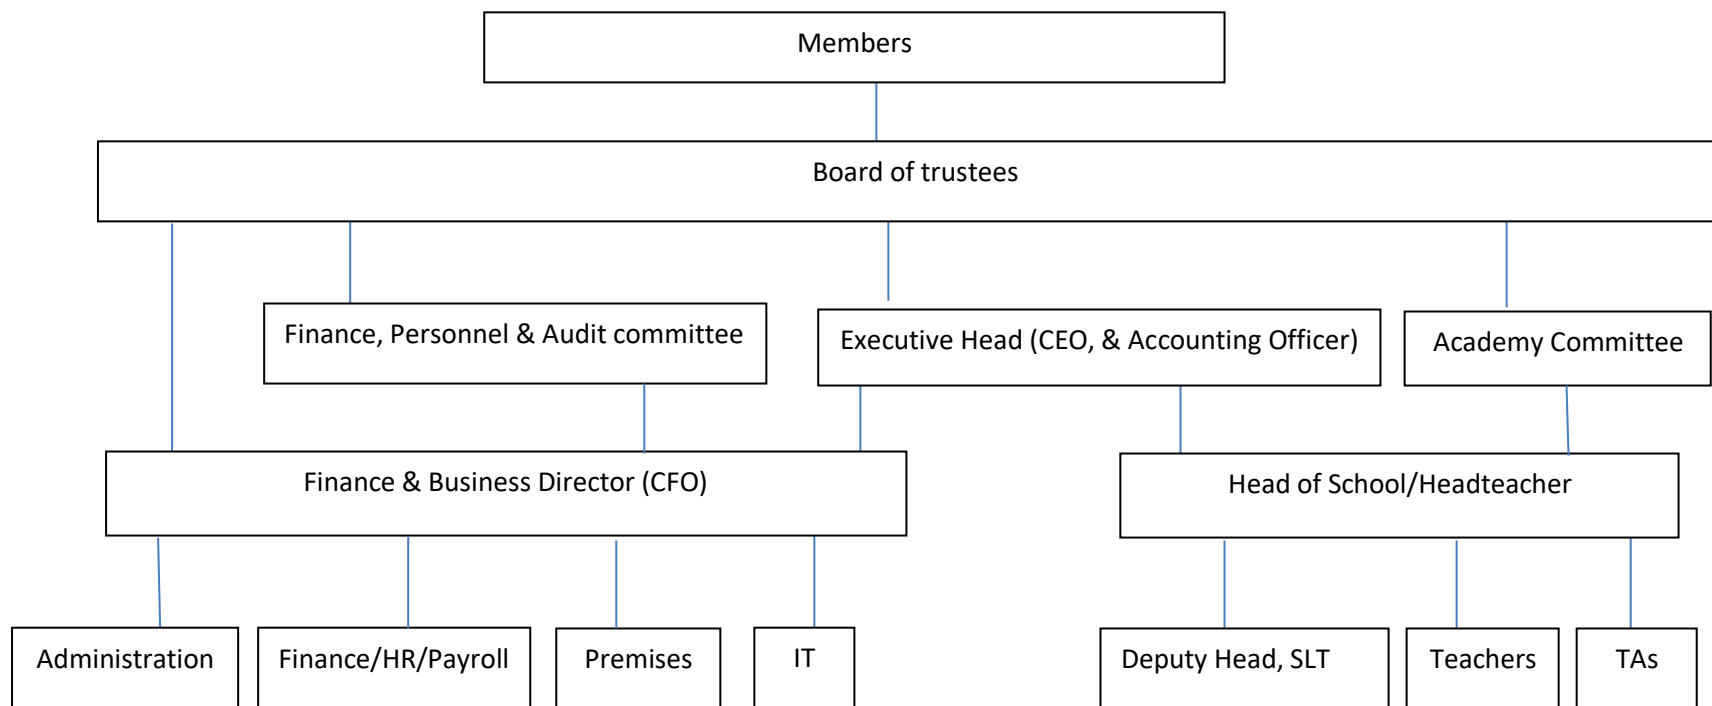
Members

Board of trustees

Finance, Personnel & Audit committee

Executive Head (CEO, & Accounting Officer)

Academy Committee

Finance & Business Director (CFO)

Head of School/Headteacher

Administration

Finance/HR/Payroll

Premises

IT

Deputy Head, SLT

Teachers

TAs